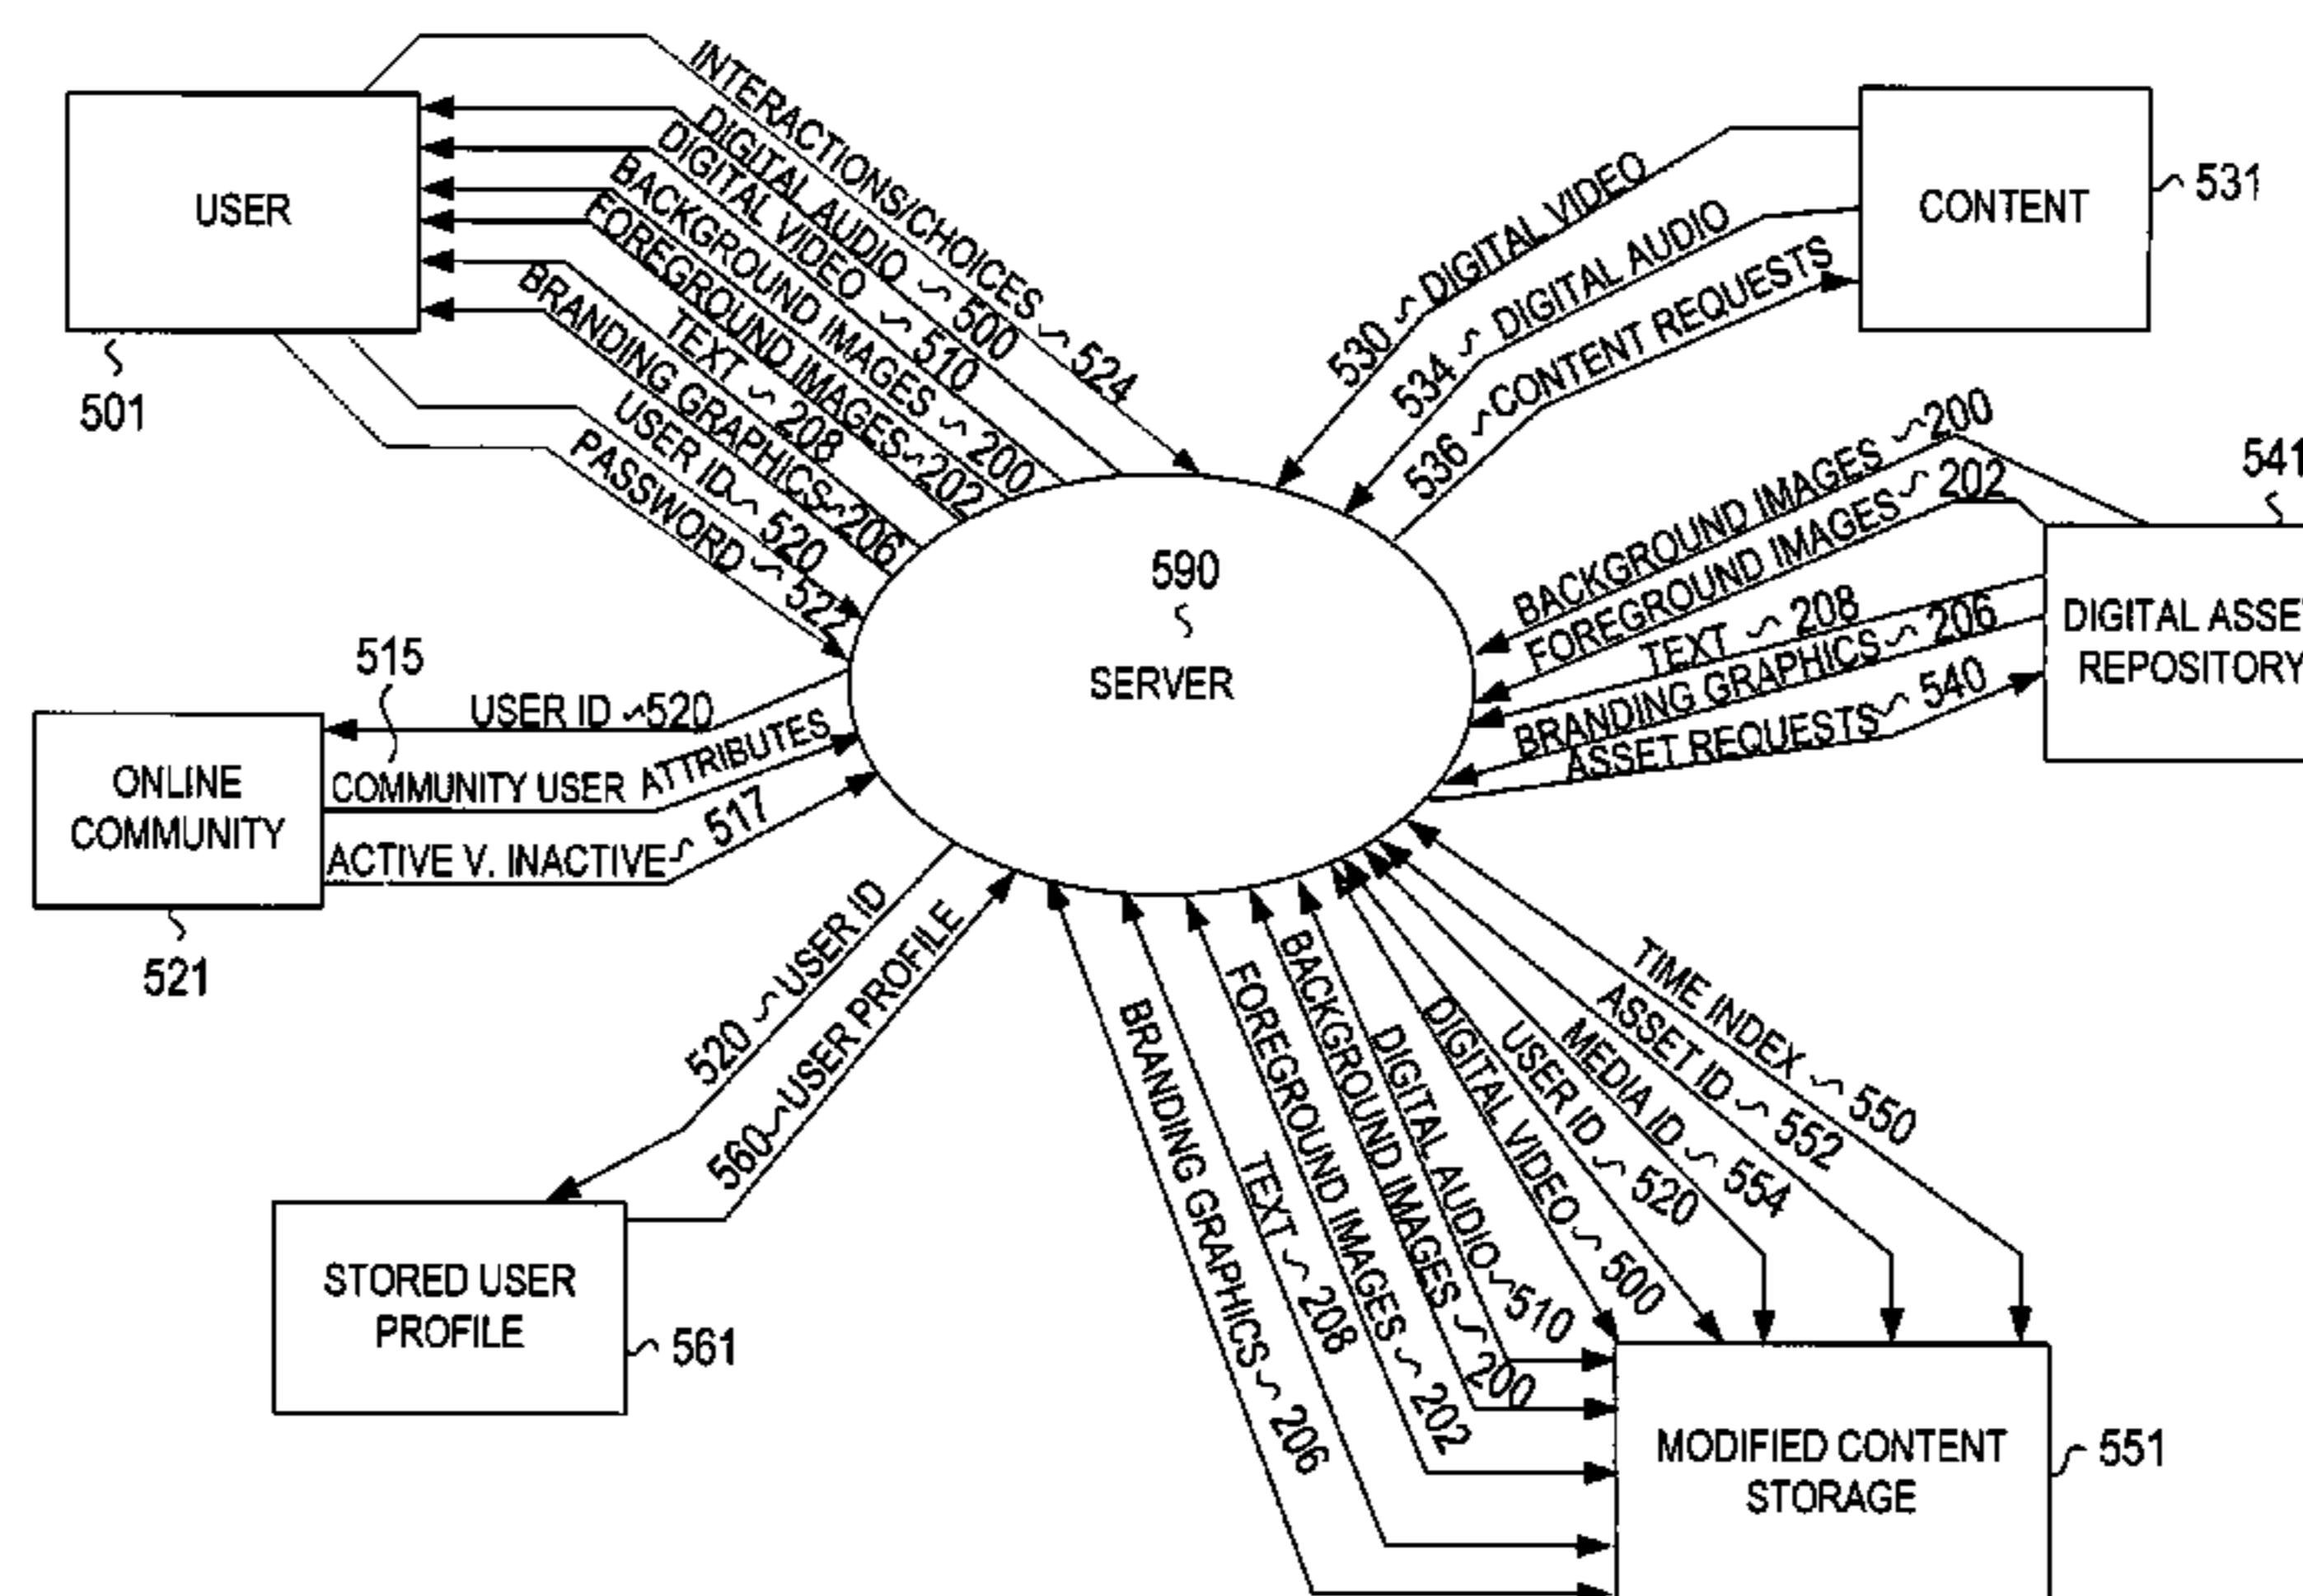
USER
501
INTERACTIONS/CHOICES 524
DIGITAL AUDIO 500
DIGITAL VIDEO 510
BACKGROUND IMAGES 200
FOREGROUND IMAGES 202
TEXT 208
BRANDING GRAPHICS 206
USER ID 520
PASSWORD 522

CONTENT
531
530 DIGITAL VIDEO
534 DIGITAL AUDIO
536 CONTENT REQUESTS

541
DIGITAL ASSET REPOSITORY
BACKGROUND IMAGES 200
FOREGROUND IMAGES 202
TEXT 208
BRANDING GRAPHICS 206
ASSET REQUESTS 540

590
SERVER

515
USER ID 520
ONLINE COMMUNITY
COMMUNITY USER ATTRIBUTES
ACTIVE V. INACTIVE 517
521

520 USER ID
560 USER PROFILE
STORED USER PROFILE
561

BRANDING GRAPHICS 206
TEXT 208
FOREGROUND IMAGES 202
BACKGROUND IMAGES 200
DIGITAL AUDIO 510
DIGITAL VIDEO 500
USER ID 520
MEDIA ID 554
ASSET ID 552
TIME INDEX 550
MODIFIED CONTENT STORAGE
551